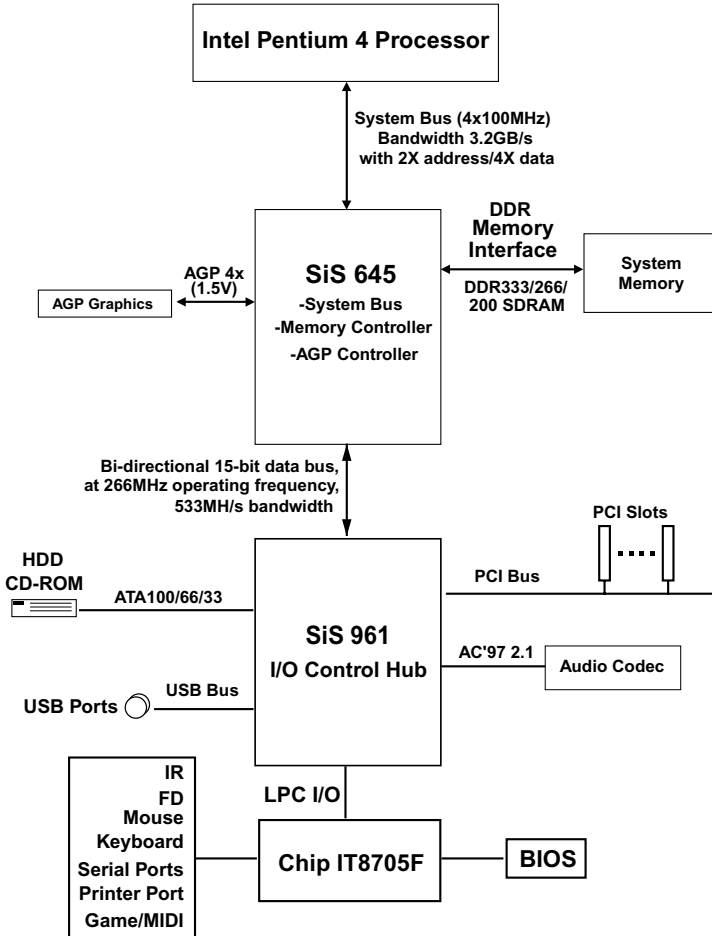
Intel Pentium 4 Processor

System Bus (4x100MHz)
Bandwidth 3.2GB/s
with 2X address/4X data

DDR
Memory
Interface

AGP 4x
(1.5V)

AGP Graphics

SiS 645
-System Bus
-Memory Controller
-AGP Controller

DDR333/266/
200 SDRAM

System
Memory

Bi-directional 15-bit data bus,
at 266MHz operating frequency,
533MH/s bandwidth

PCI Slots

HDD
CD-ROM

ATA100/66/33

PCI Bus

SiS 961
I/O Control Hub

AC'97 2.1

Audio Codec

USB Bus

USB Ports

IR
FD
Mouse
Keyboard
Serial Ports
Printer Port
Game/MIDI

LPC I/O

Chip IT8705F

BIOS